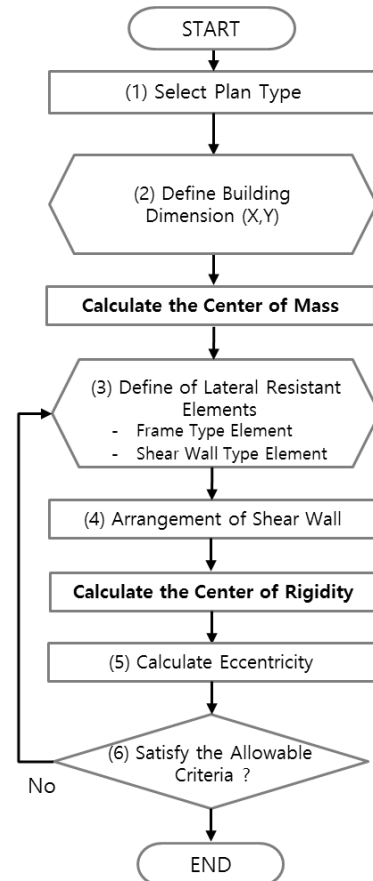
START

(1) Select Plan Type

(2) Define Building Dimension (X,Y)

**Calculate the Center of Mass**

(3) Define of Lateral Resistant Elements
- Frame Type Element
- Shear Wall Type Element

(4) Arrangement of Shear Wall

**Calculate the Center of Rigidity**

(5) Calculate Eccentricity

(6) Satisfy the Allowable Criteria ?

No

END